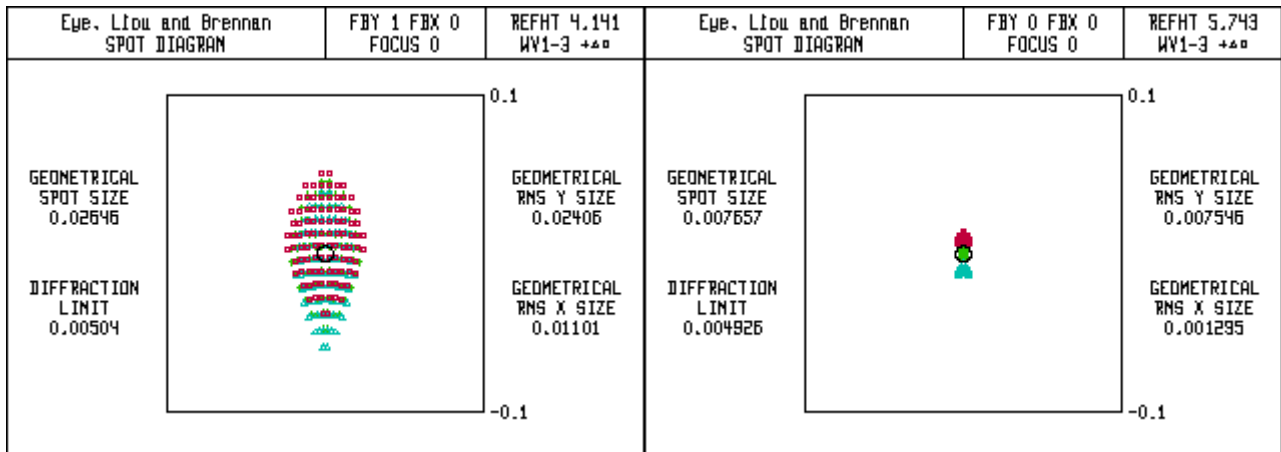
| Eye, Liou and Brennan SPOT DIAGRAM | FBY 1 FBX 0 FOCUS 0 | REFHT 4.141 WV1-3 +▵▫ |
|---|---|---|

GEOMETRICAL SPOT SIZE 0.02646

DIFFRACTION LIMIT 0.00504

0.1

-0.1

GEOMETRICAL RMS Y SIZE 0.02406

GEOMETRICAL RMS X SIZE 0.01101

| Eye, Liou and Brennan SPOT DIAGRAM | FBY 0 FBX 0 FOCUS 0 | REFHT 5.743 WV1-3 +▵▫ |
|---|---|---|

GEOMETRICAL SPOT SIZE 0.007657

DIFFRACTION LIMIT 0.004926

0.1

-0.1

GEOMETRICAL RMS Y SIZE 0.007546

GEOMETRICAL RMS X SIZE 0.001295